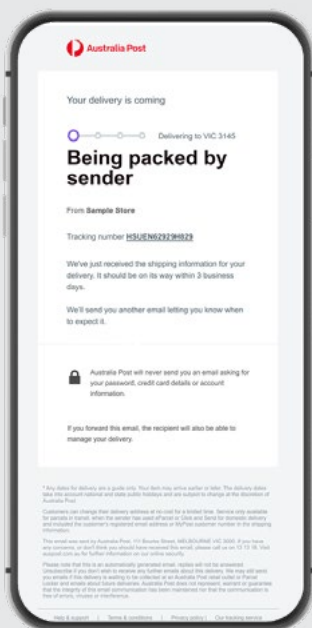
Australia Post

Your delivery is coming

Delivering to VIC 3145

Being packed by sender

From Sample Store

Tracking number HSUEN62929H829

We've just received the shipping information for your delivery. It should be on its way within 3 business days.

We'll send you another email letting you know when to expect it.

Australia Post will never send you an email asking for your password, credit card details or account information.

If you forward this email, the recipient will also be able to manage your delivery.

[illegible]

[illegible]

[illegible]

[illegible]

Help & support | Terms & conditions | Privacy policy | Our tracking service